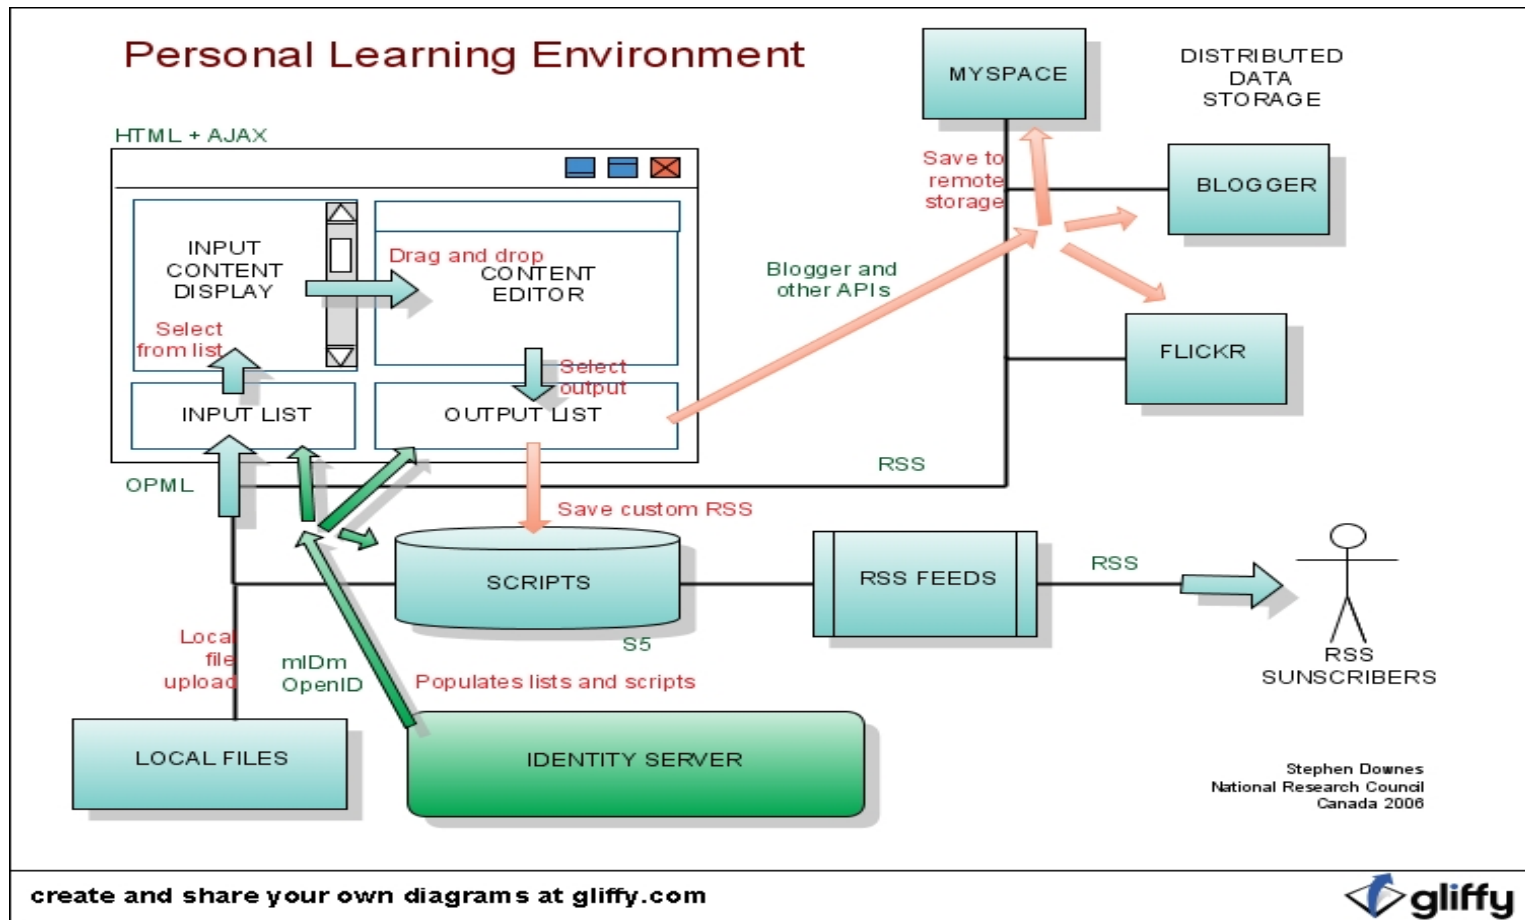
Personal Learning Environment

HTML + AJAX

INPUT CONTENT DISPLAY

Select from list

Drag and drop

CONTENT EDITOR

Select output

INPUT LIST

OUTPUT LIST

OPML

MYSPACE

DISTRIBUTED DATA STORAGE

Save to remote storage

BLOGGER

Blogger and other APIs

FLICKR

RSS

Save custom RSS

SCRIPTS

S5

RSS FEEDS

RSS

RSS SUNSCRIBERS

Local file upload

mIDm OpenID

Populates lists and scripts

LOCAL FILES

IDENTITY SERVER

Stephen Downes
National Research Council
Canada 2006

create and share your own diagrams at gliffy.com

gliffy